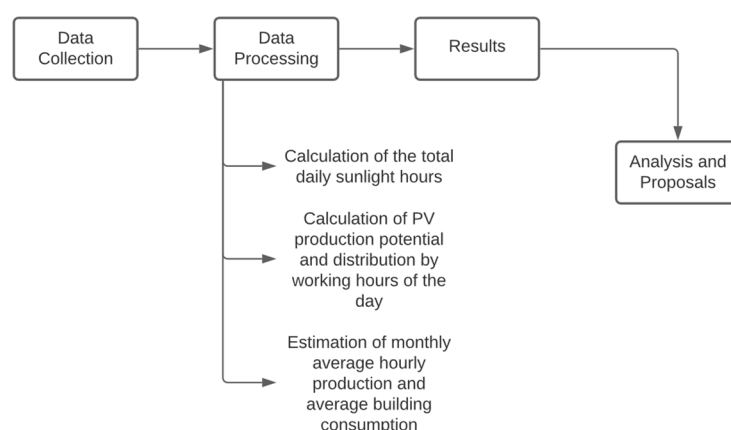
Data Collection

Data Processing

Results

Analysis and Proposals

Calculation of the total daily sunlight hours

Calculation of PV production potential and distribution by working hours of the day

Estimation of monthly average hourly production and average building consumption